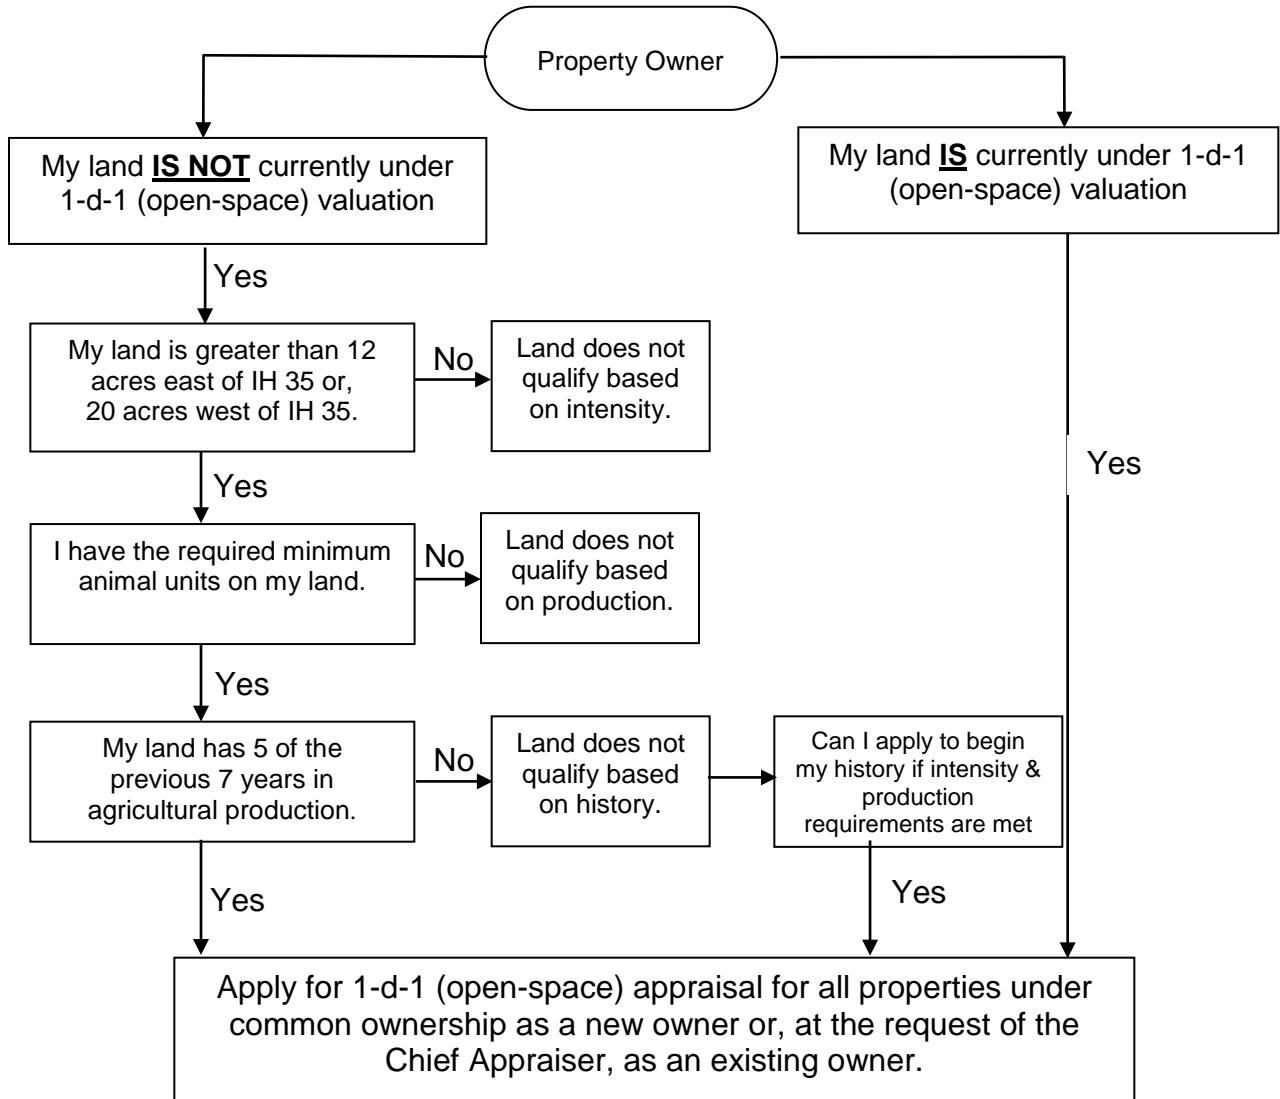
Property Owner

My land **IS NOT** currently under 1-d-1 (open-space) valuation

My land **IS** currently under 1-d-1 (open-space) valuation

Yes

My land is greater than 12 acres east of IH 35 or, 20 acres west of IH 35.

No

Land does not qualify based on intensity.

Yes

Yes

I have the required minimum animal units on my land.

No

Land does not qualify based on production.

Yes

My land has 5 of the previous 7 years in agricultural production.

No

Land does not qualify based on history.

Can I apply to begin my history if intensity & production requirements are met

Yes

Yes

Apply for 1-d-1 (open-space) appraisal for all properties under common ownership as a new owner or, at the request of the Chief Appraiser, as an existing owner.